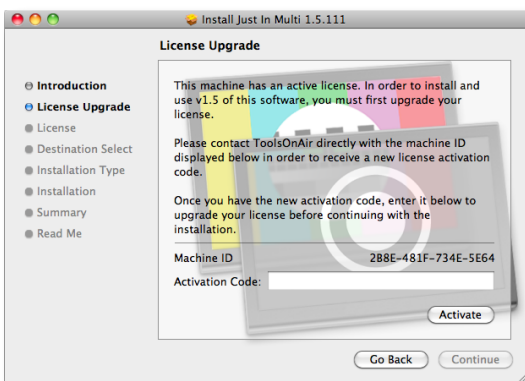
Install Just In Multi 1.5.111

License Upgrade

Introduction
License Upgrade
License
Destination Select
Installation Type
Installation
Summary
Read Me

This machine has an active license. In order to install and use v1.5 of this software, you must first upgrade your license.

Please contact ToolsOnAir directly with the machine ID displayed below in order to receive a new license activation code.

Once you have the new activation code, enter it below to upgrade your license before continuing with the installation.

Machine ID 2B8E-481F-734E-5E64

Activation Code:

Activate

Go Back
Continue